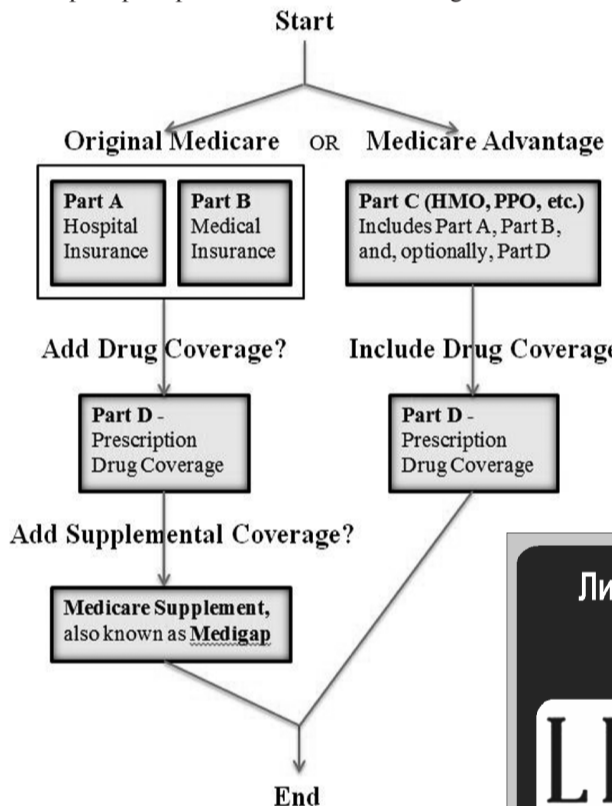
Start

Original Medicare OR Medicare Advantage

Part A Hospital Insurance

Part B Medical Insurance

Part C (HMO, PPO, etc.) Includes Part A, Part B, and, optionally, Part D

Add Drug Coverage?

Include Drug Coverage

Part D - Prescription Drug Coverage

Part D - Prescription Drug Coverage

Add Supplemental Coverage?

Medicare Supplement, also known as Medigap

End

Ли

LI